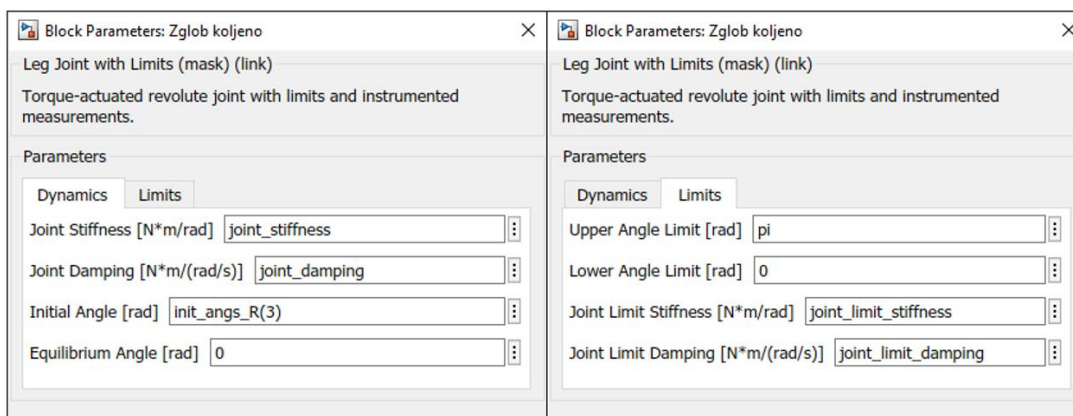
Block Parameters: Zglob koljeno

Leg Joint with Limits (mask) (link)

Torque-actuated revolute joint with limits and instrumented measurements.

Parameters

Dynamics Limits

Joint Stiffness [N*m/rad] joint_stiffness

Joint Damping [N*m/(rad/s)] joint_damping

Initial Angle [rad] init_angs_R(3)

Equilibrium Angle [rad] 0

Block Parameters: Zglob koljeno

Leg Joint with Limits (mask) (link)

Torque-actuated revolute joint with limits and instrumented measurements.

Parameters

Dynamics Limits

Upper Angle Limit [rad] pi

Lower Angle Limit [rad] 0

Joint Limit Stiffness [N*m/rad] joint_limit_stiffness

Joint Limit Damping [N*m/(rad/s)] joint_limit_damping